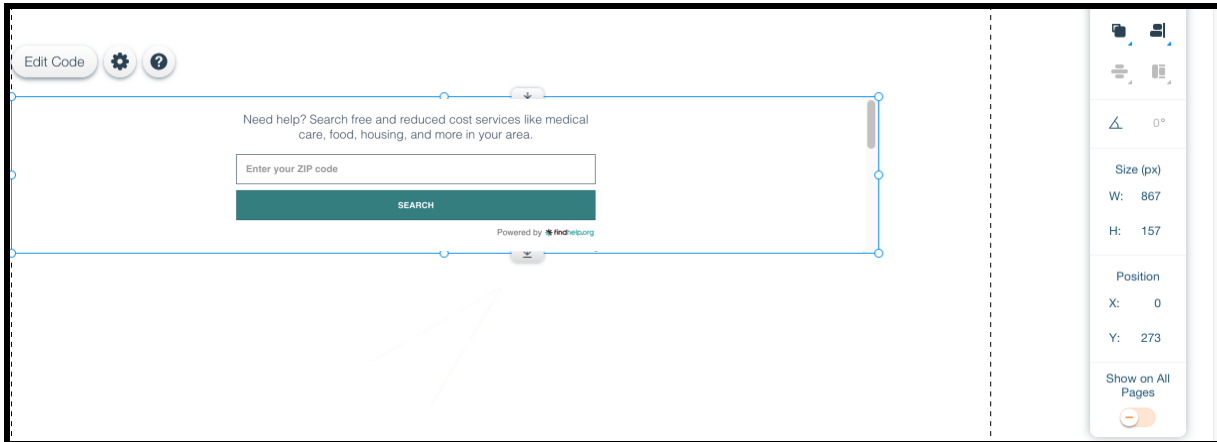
Edit Code

Need help? Search free and reduced cost services like medical care, food, housing, and more in your area.

Enter your ZIP code

SEARCH

Powered by findhelp.org

0°

Size (px)

W: 867

H: 157

Position

X: 0

Y: 273

Show on All Pages